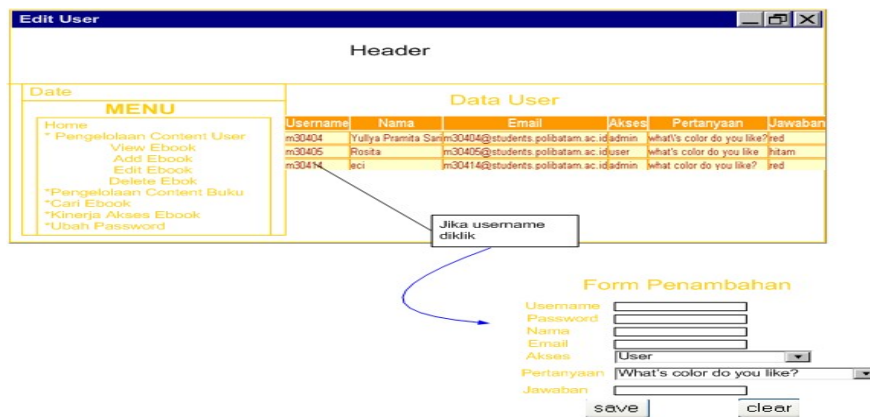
Edit User

Header

Date

MENU

Home
* Pengelolaan Content User
View Ebook
Add Ebook
Edit Ebook
Delete Ebok
*Pengelolaan Content Buku
*Cari Ebook
*Kinerja Akses Ebook
*Ubah Password

Data User

| Username | Nama | Email | Akses | Pertanyaan | Jawaban |
|---|---|---|---|---|---|
| m30404 | Yullya Pramita Sari | m30404@students.polibatam.ac.id | admin | what\'s color do you like? | red |
| m30405 | Rosita | m30405@students.polibatam.ac.id | user | what's color do you like | hitam |
| m30414 | eci | m30414@students.polibatam.ac.id | admin | what color do you like? | red |

Jika username diklik

Form Penambahan

Username
Password
Nama
Email
Akses User
Pertanyaan What's color do you like?
Jawaban

save clear